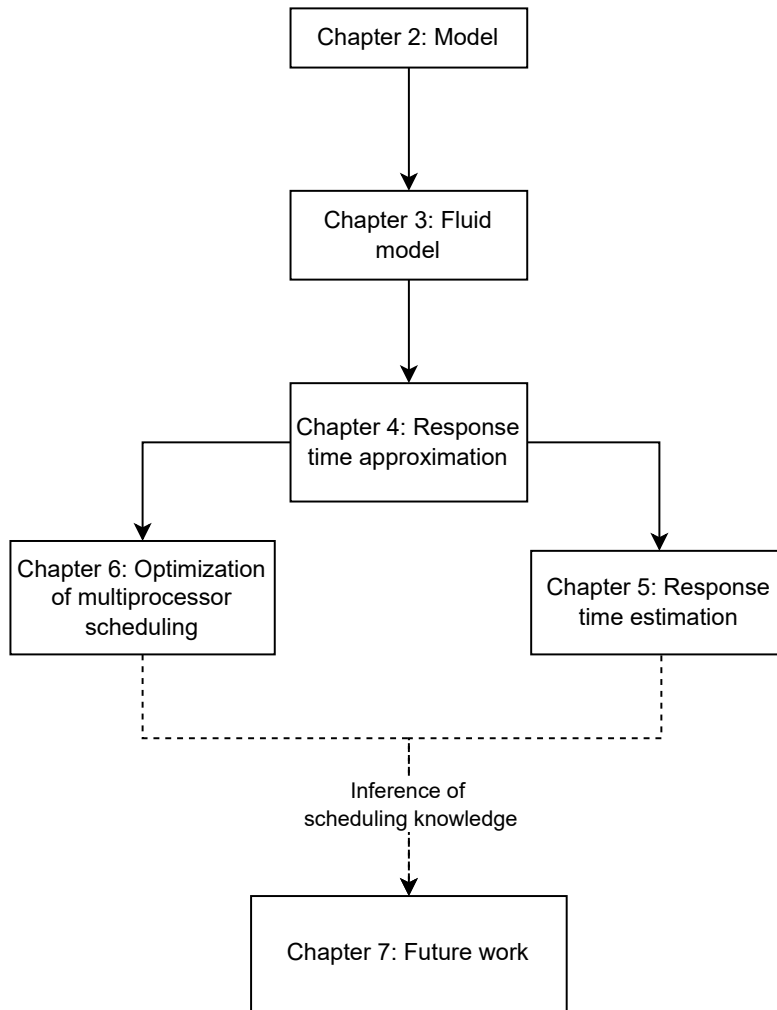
Chapter 2: Model

Chapter 3: Fluid model

Chapter 4: Response time approximation

Chapter 6: Optimization of multiprocessor scheduling

Chapter 5: Response time estimation

Inference of scheduling knowledge

Chapter 7: Future work